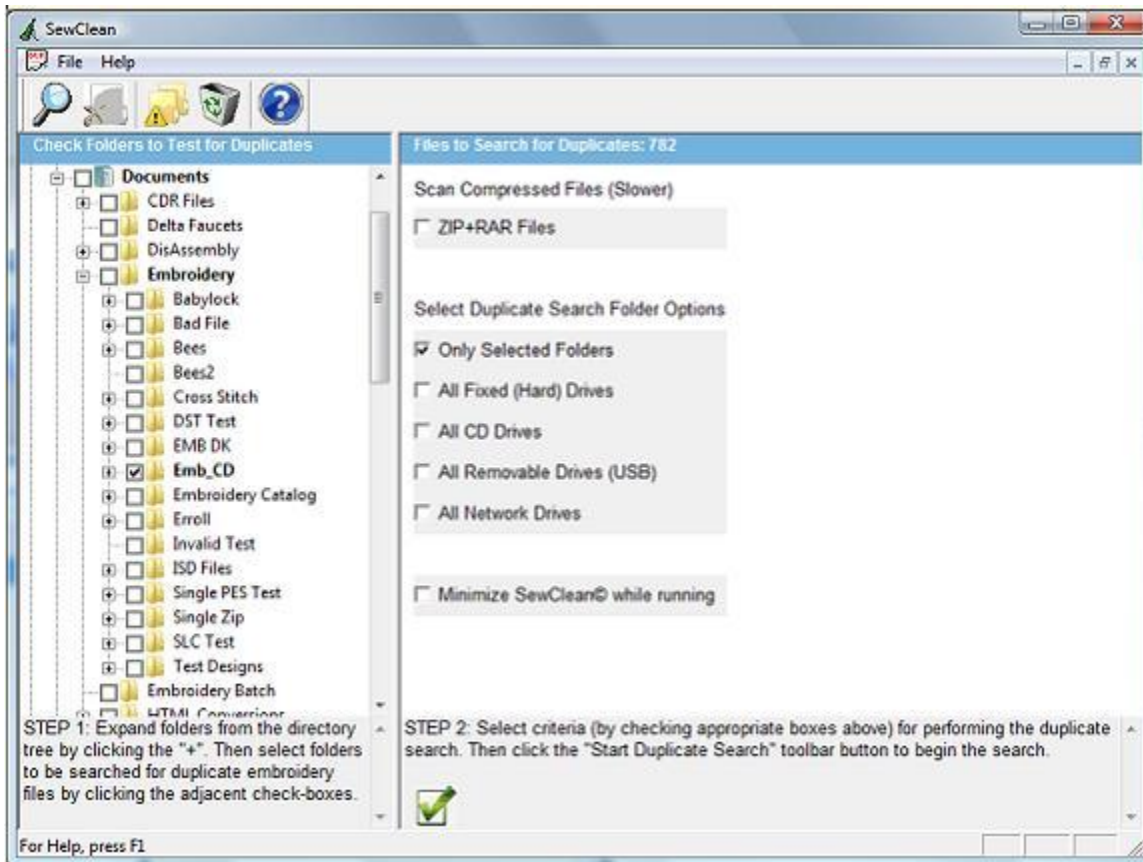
SewClean

File Help

Check Folders to Test for Duplicates

Documents
CDR Files
Delta Faucets
DisAssembly
Embroidery
Babylock
Bad File
Bees
Bees2
Cross Stitch
DST Test
EMB DK
Emb_CD
Embroidery Catalog
Erroll
Invalid Test
ISD Files
Single PES Test
Single Zip
SLC Test
Test Designs
Embroidery Batch
HTML Conversions

STEP 1: Expand folders from the directory tree by clicking the "+". Then select folders to be searched for duplicate embroidery files by clicking the adjacent check-boxes.

Files to Search for Duplicates: 782

Scan Compressed Files (Slower)

ZIP+RAR Files

Select Duplicate Search Folder Options

Only Selected Folders

All Fixed (Hard) Drives

All CD Drives

All Removable Drives (USB)

All Network Drives

Minimize SewClean© while running

STEP 2: Select criteria (by checking appropriate boxes above) for performing the duplicate search. Then click the "Start Duplicate Search" toolbar button to begin the search.

For Help, press F1